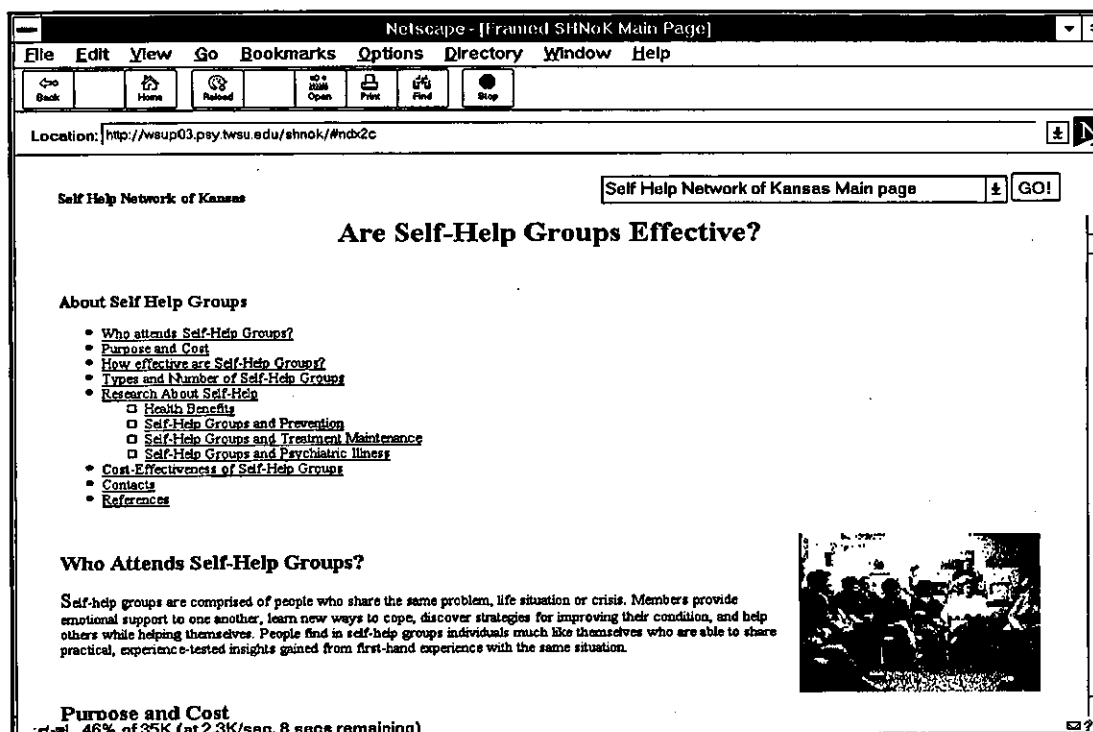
Netscape - [Framed SHNoK Main Page]

File Edit View Go Bookmarks Options Directory Window Help

Back Home Reload Open Print Find Stop

Location: http://wsup03.psy.twsu.edu/shnok/#ndx2c

Self Help Network of Kansas

Self Help Network of Kansas Main page GO!

Are Self-Help Groups Effective?

About Self Help Groups

- Who attends Self-Help Groups?
- Purpose and Cost
- How effective are Self-Help Groups?
- Types and Number of Self-Help Groups
- Research About Self-Help
  - Health Benefits
  - Self-Help Groups and Prevention
  - Self-Help Groups and Treatment Maintenance
  - Self-Help Groups and Psychiatric Illness
- Cost-Effectiveness of Self-Help Groups
- Contacts
- References

Who Attends Self-Help Groups?

Self-help groups are comprised of people who share the same problem, life situation or crisis. Members provide emotional support to one another, learn new ways to cope, discover strategies for improving their condition, and help others while helping themselves. People find in self-help groups individuals much like themselves who are able to share practical, experience-tested insights gained from first-hand experience with the same situation.

Purpose and Cost

46% of 35K (at 2.3K/sec, 8 secs remaining)